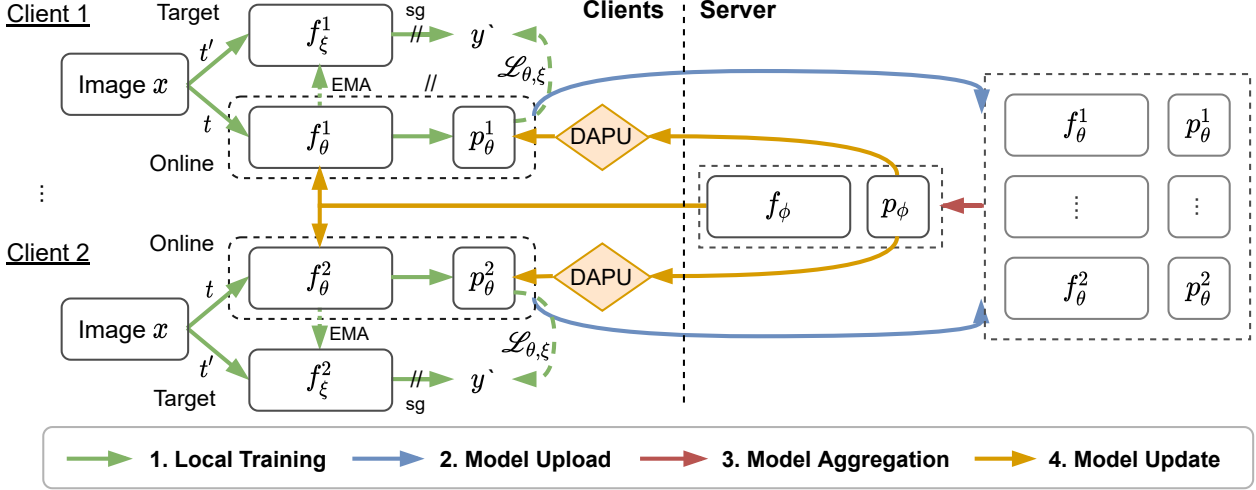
Client 1

Target

$f_\xi^1$

sg

//

$y$`

Clients

Server

$t'$

Image $x$

EMA

//

$\mathscr{L}_{\theta,\xi}$

$t$

$f_\theta^1$

$p_\theta^1$

DAPU

$f_\theta^1$

$p_\theta^1$

Online

$f_\phi$

$p_\phi$

⋮

⋮

⋮

⋮

Client 2

Online

$f_\theta^2$

$p_\theta^2$

DAPU

$f_\theta^2$

$p_\theta^2$

$t$

Image $x$

EMA

$\mathscr{L}_{\theta,\xi}$

$t'$

Target

$f_\xi^2$

//

sg

$y$`

1. Local Training

2. Model Upload

3. Model Aggregation

4. Model Update